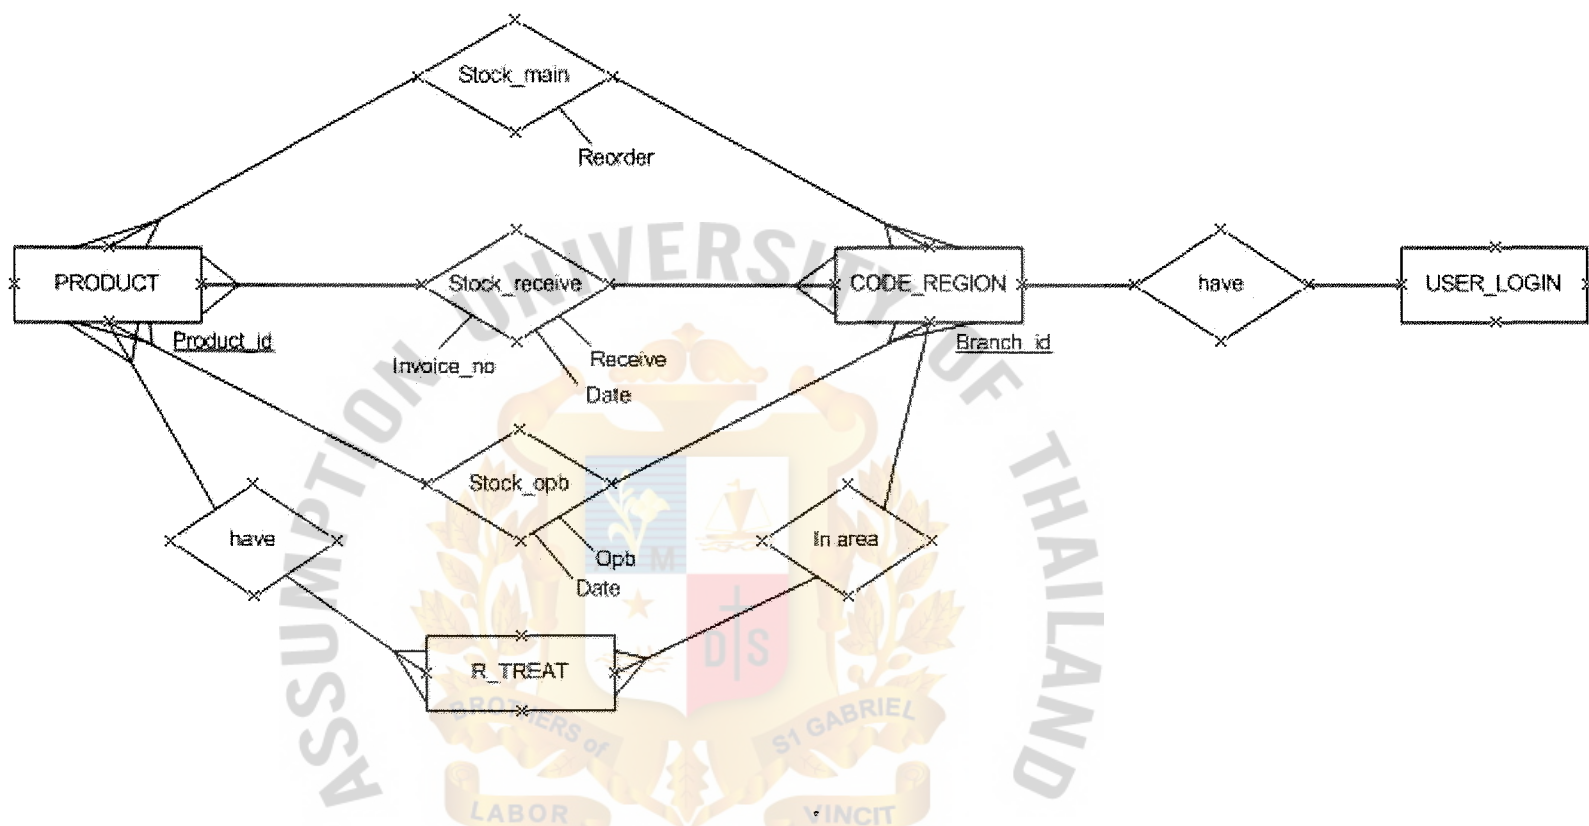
Stock_main

Reorder

PRODUCT

Stock_receive

CODE_REGION

have

USER_LOGIN

Product_id

Invoice_no

Receive Date

Branch_id

Stock_opb

have

Opb Date

In area

R_TREAT

ASSUMPTION UNIVERSITY OF THAILAND

BROTHERS of ST GABRIEL

LABOR VINCIT